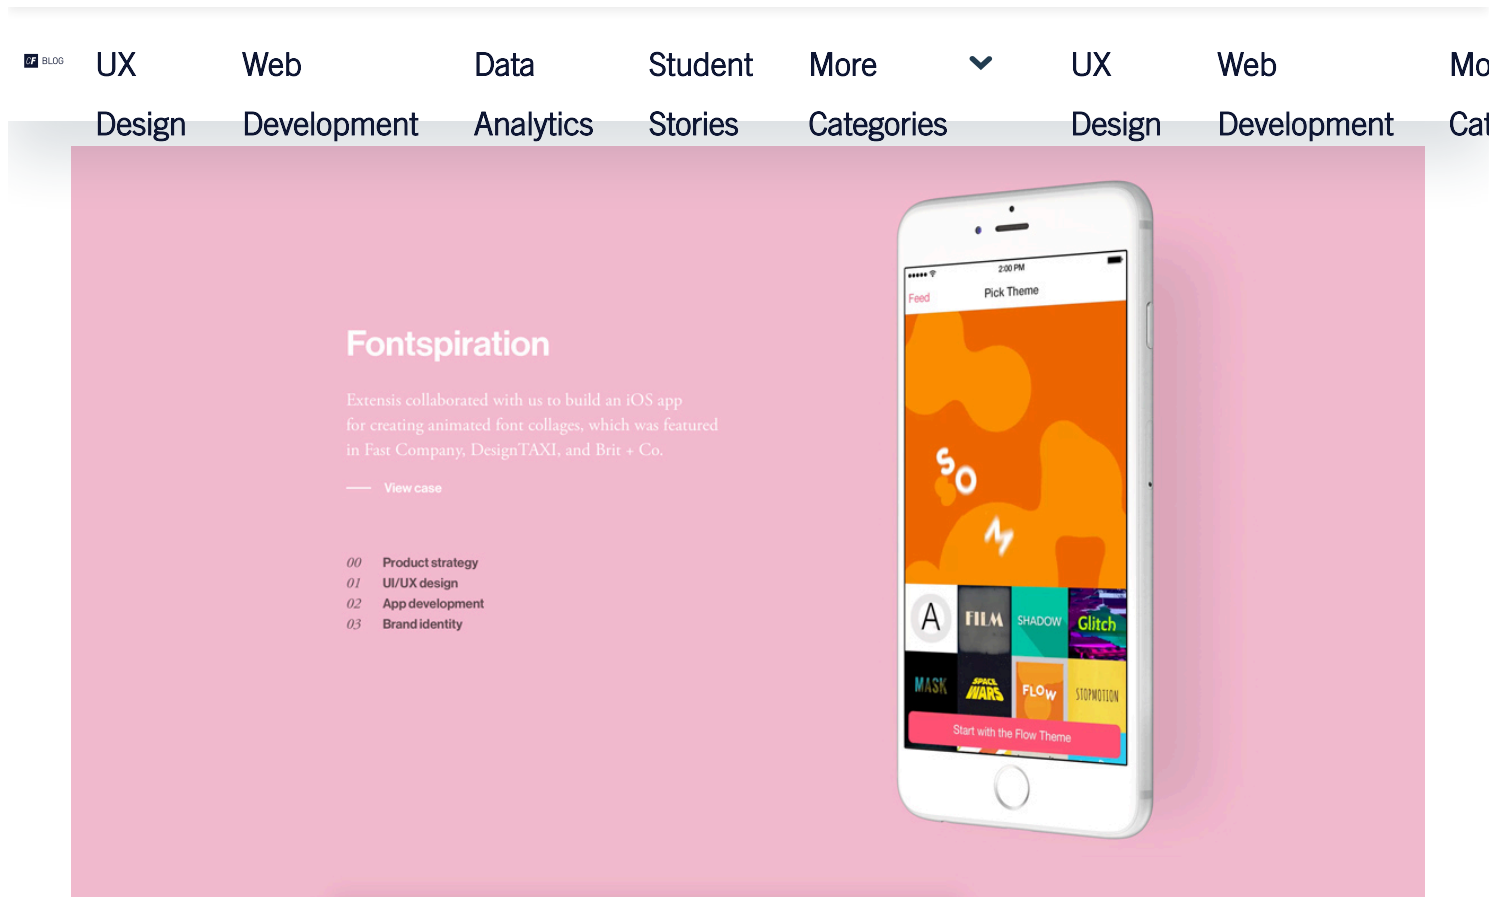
CF BLOG UX Design Web Development Data Analytics Student Stories More Categories UX Design Web Development Mo Cat

Fontspiration

Extensis collaborated with us to build an iOS app for creating animated font collages, which was featured in Fast Company, DesignTAXI, and Brit + Co.

View case

00 Product strategy
01 UI/UX design
02 App development
03 Brand identity

2:00 PM
Feed
Pick Theme
So
A FILM SHADOW Glitch
MASK SPACE WARS FLOW STOPMOTION
Start with the Flow Theme